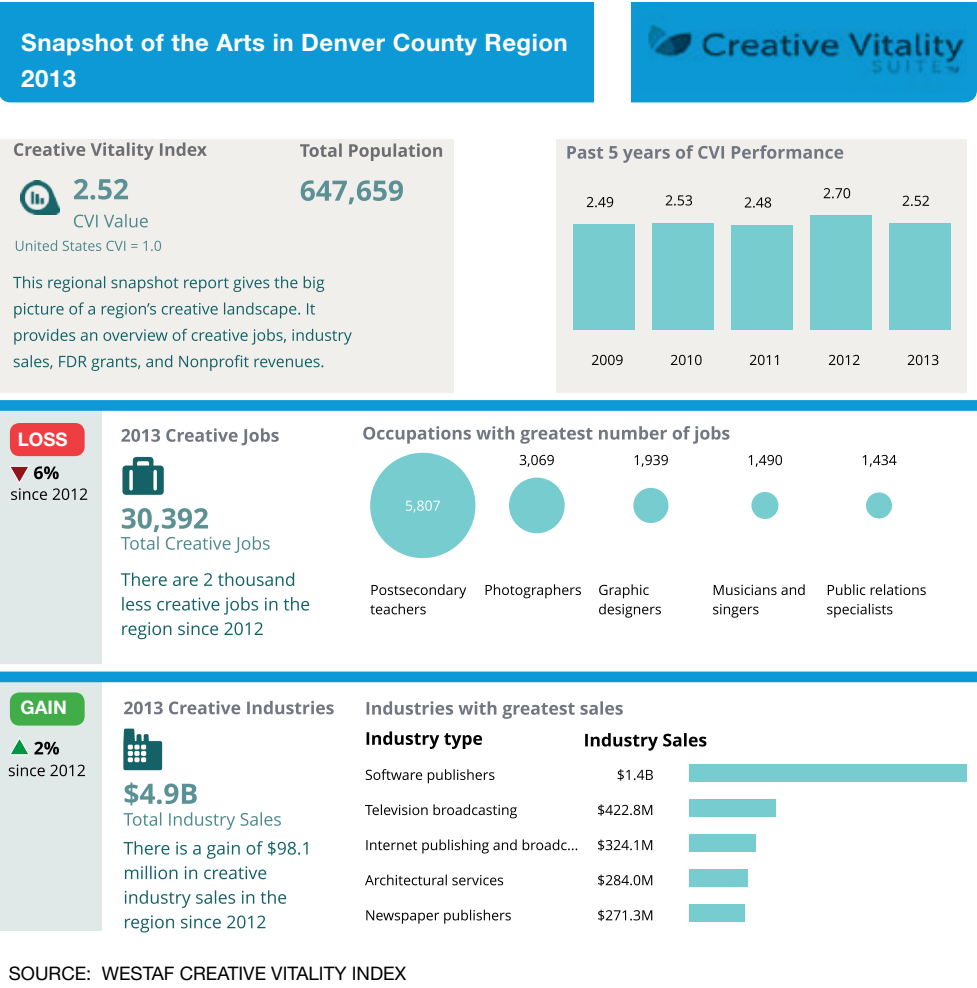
Snapshot of the Arts in Denver County Region 2013

Creative Vitality SUITE

Creative Vitality Index
2.52
CVI Value
United States CVI = 1.0

Total Population
647,659

This regional snapshot report gives the big picture of a region's creative landscape. It provides an overview of creative jobs, industry sales, FDR grants, and Nonprofit revenues.

Past 5 years of CVI Performance

| 2009 | 2010 | 2011 | 2012 | 2013 |
|---|---|---|---|---|
| 2.49 | 2.53 | 2.48 | 2.70 | 2.52 |

LOSS
6%
since 2012

2013 Creative Jobs
30,392
Total Creative Jobs
There are 2 thousand less creative jobs in the region since 2012

Occupations with greatest number of jobs
5,807
Postsecondary teachers
3,069
Photographers
1,939
Graphic designers
1,490
Musicians and singers
1,434
Public relations specialists

GAIN
2%
since 2012

2013 Creative Industries
$4.9B
Total Industry Sales
There is a gain of $98.1 million in creative industry sales in the region since 2012

Industries with greatest sales

| Industry type | Industry Sales |
|---|---|
| Software publishers | $1.4B |
| Television broadcasting | $422.8M |
| Internet publishing and broadc... | $324.1M |
| Architectural services | $284.0M |
| Newspaper publishers | $271.3M |

SOURCE: WESTAF CREATIVE VITALITY INDEX